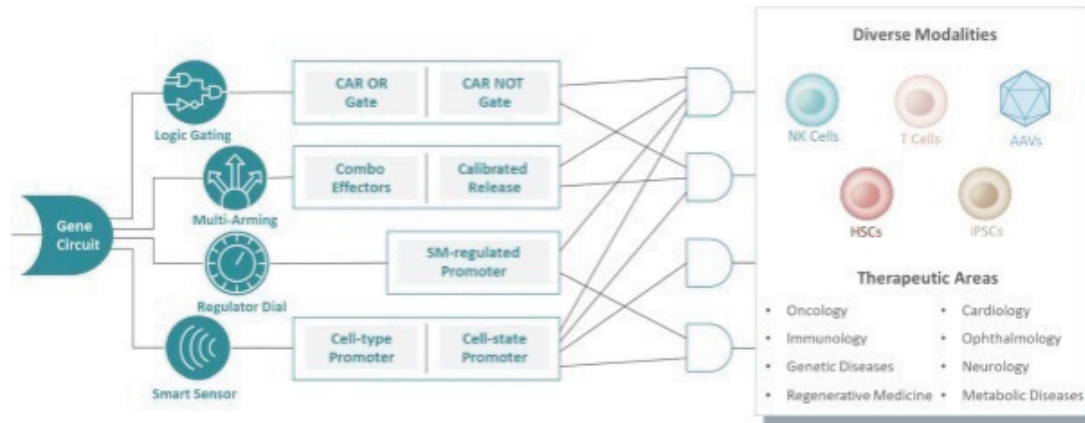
Gene Circuit

Logic Gating

Multi-Arming

Regulator Dial

Smart Sensor

CAR OR Gate

CAR NOT Gate

Combo Effectors

Calibrated Release

SM-regulated Promoter

Cell-type Promoter

Cell-state Promoter

Diverse Modalities

NK Cells

T Cells

AAVs

HSCs

iPSCs

Therapeutic Areas

• Oncology
• Immunology
• Genetic Diseases
• Regenerative Medicine
• Cardiology
• Ophthalmology
• Neurology
• Metabolic Diseases